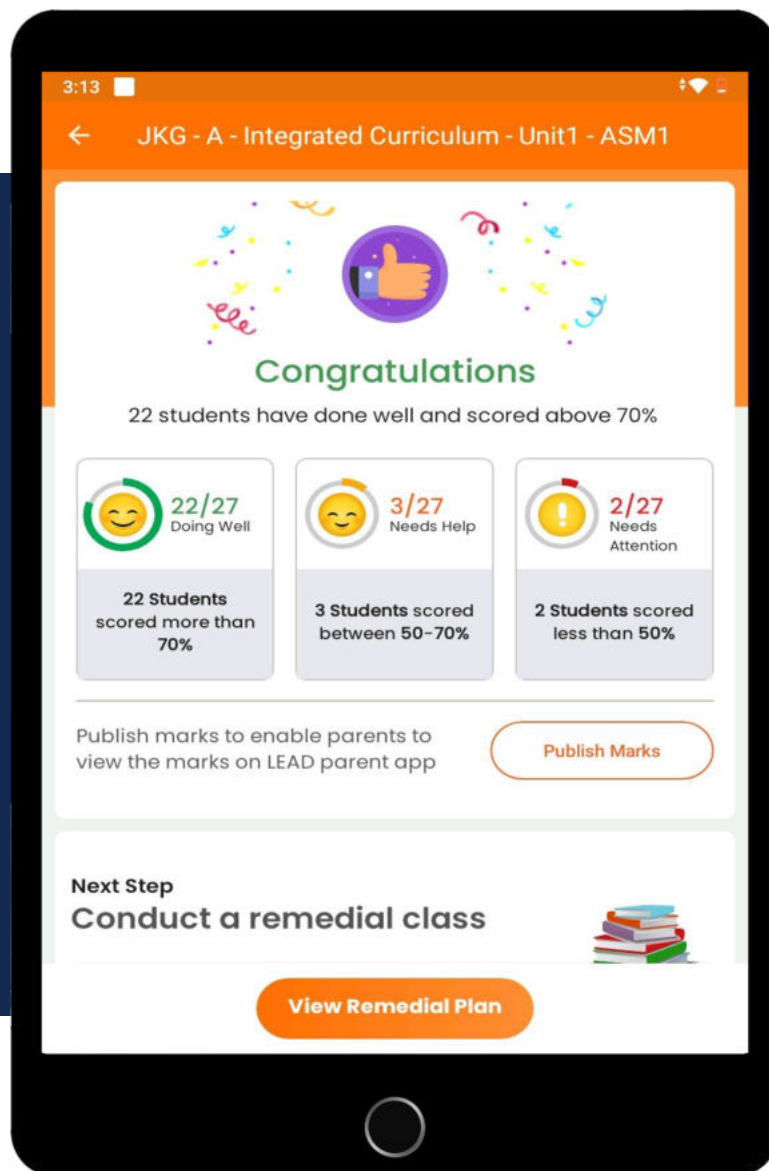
3:13

← JKG - A - Integrated Curriculum - Unit1 - ASM1

Congratulations

22 students have done well and scored above 70%

22/27 Doing Well

22 Students scored more than 70%

3/27 Needs Help

3 Students scored between 50-70%

2/27 Needs Attention

2 Students scored less than 50%

Publish marks to enable parents to view the marks on LEAD parent app

Publish Marks

Next Step

Conduct a remedial class

View Remedial Plan